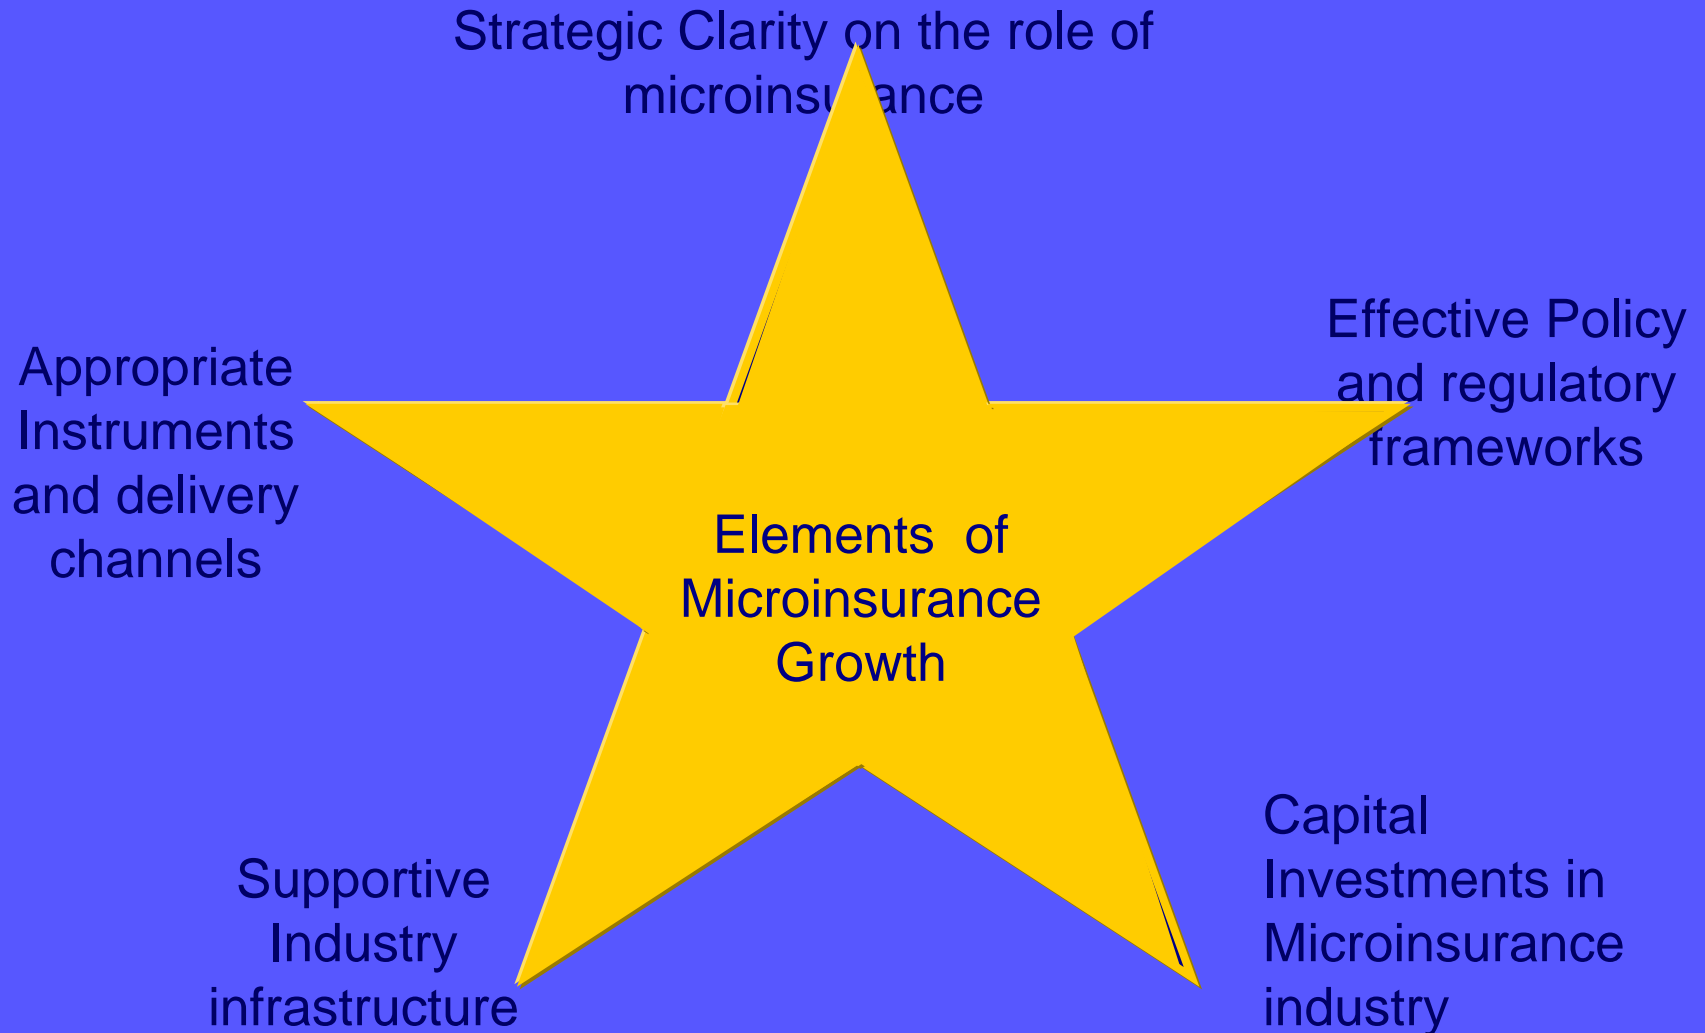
Strategic Clarity on the role of microinsurance

Effective Policy and regulatory frameworks

Appropriate Instruments and delivery channels

Elements of Microinsurance Growth

Supportive Industry infrastructure

Capital Investments in Microinsurance industry